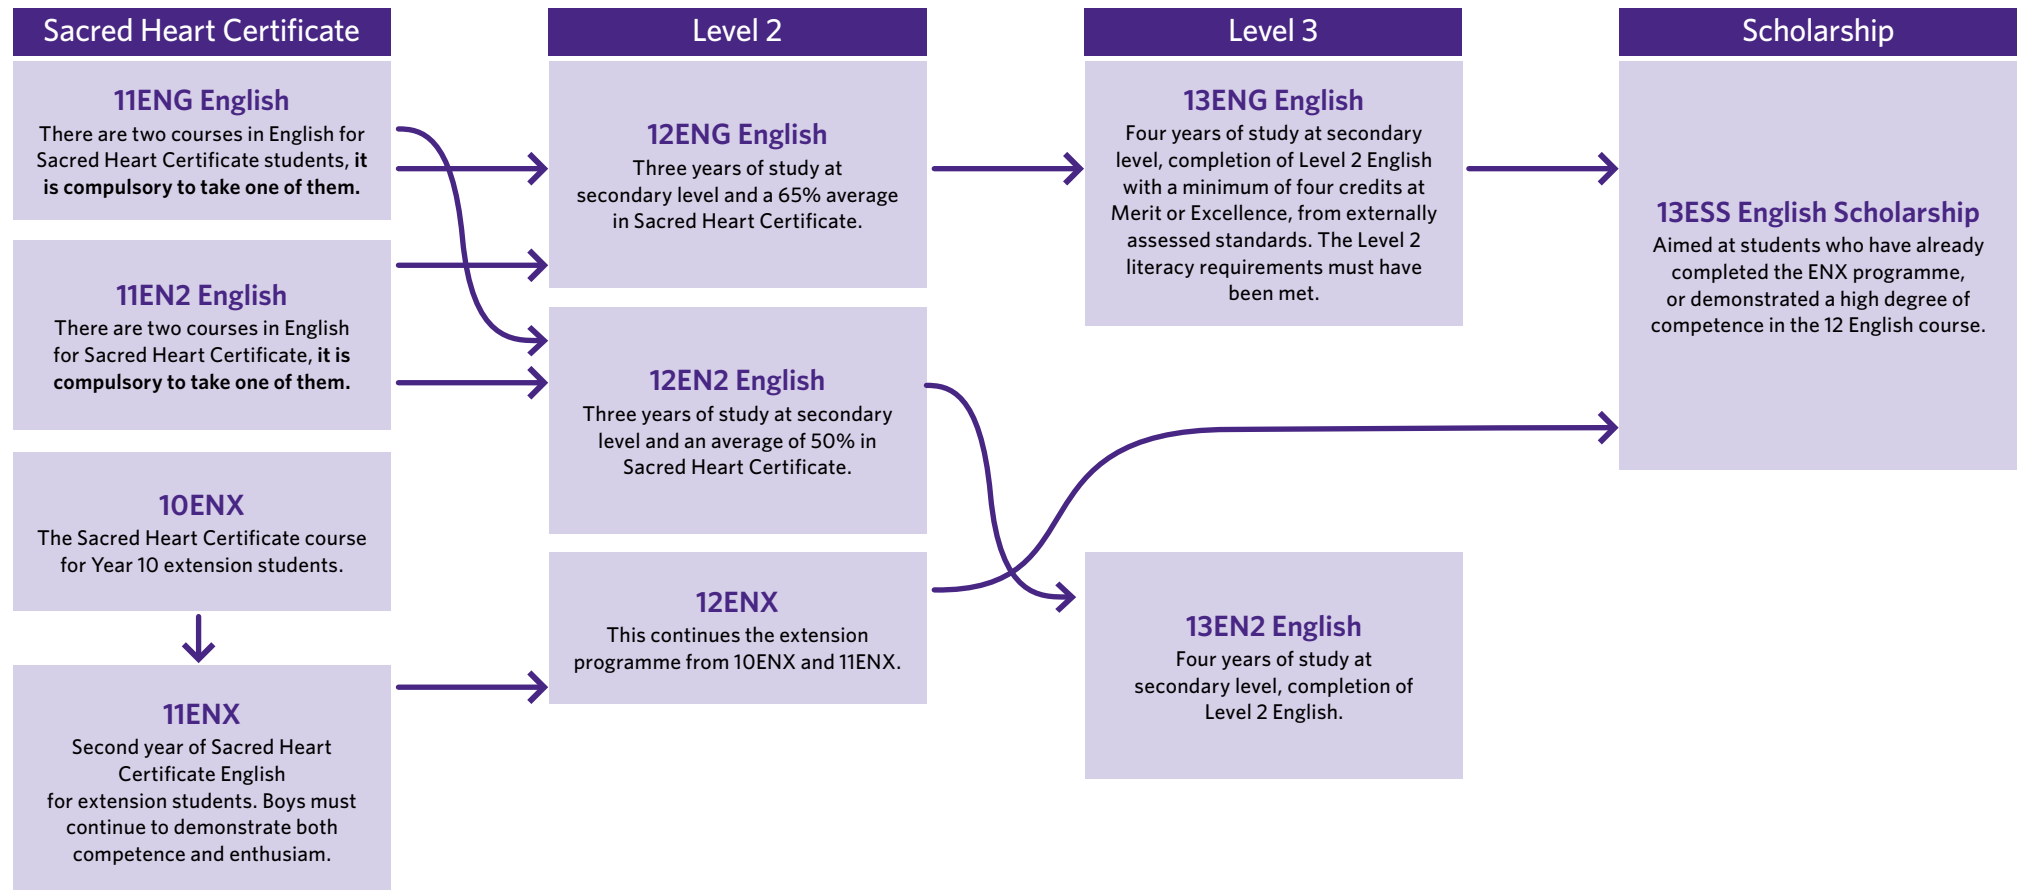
Sacred Heart Certificate

11ENG English
There are two courses in English for Sacred Heart Certificate students, **it is compulsory to take one of them.**

11EN2 English
There are two courses in English for Sacred Heart Certificate, **it is compulsory to take one of them.**

10ENX
The Sacred Heart Certificate course for Year 10 extension students.

11ENX
Second year of Sacred Heart Certificate English for extension students. Boys must continue to demonstrate both competence and enthusiam.

Level 2

12ENG English
Three years of study at secondary level and a 65% average in Sacred Heart Certificate.

12EN2 English
Three years of study at secondary level and an average of 50% in Sacred Heart Certificate.

12ENX
This continues the extension programme from 10ENX and 11ENX.

Level 3

13ENG English
Four years of study at secondary level, completion of Level 2 English with a minimum of four credits at Merit or Excellence, from externally assessed standards. The Level 2 literacy requirements must have been met.

13EN2 English
Four years of study at secondary level, completion of Level 2 English.

Scholarship

13ESS English Scholarship
Aimed at students who have already completed the ENX programme, or demonstrated a high degree of competence in the 12 English course.